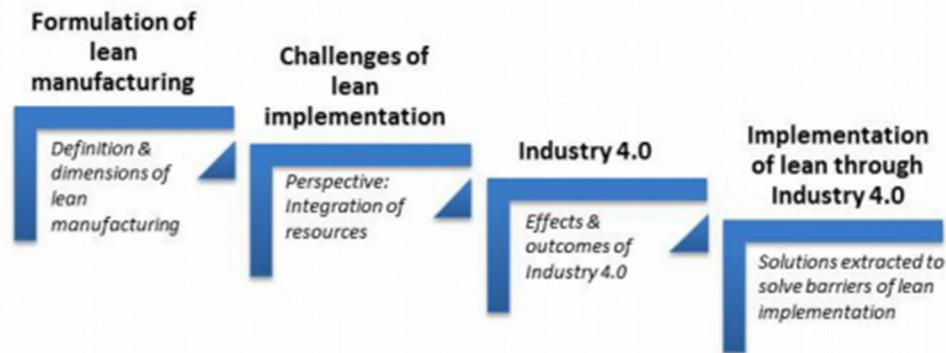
Formulation of lean manufacturing

Definition & dimensions of lean manufacturing

Challenges of lean implementation

Perspective: Integration of resources

Industry 4.0

Effects & outcomes of Industry 4.0

Implementation of lean through Industry 4.0

Solutions extracted to solve barriers of lean implementation